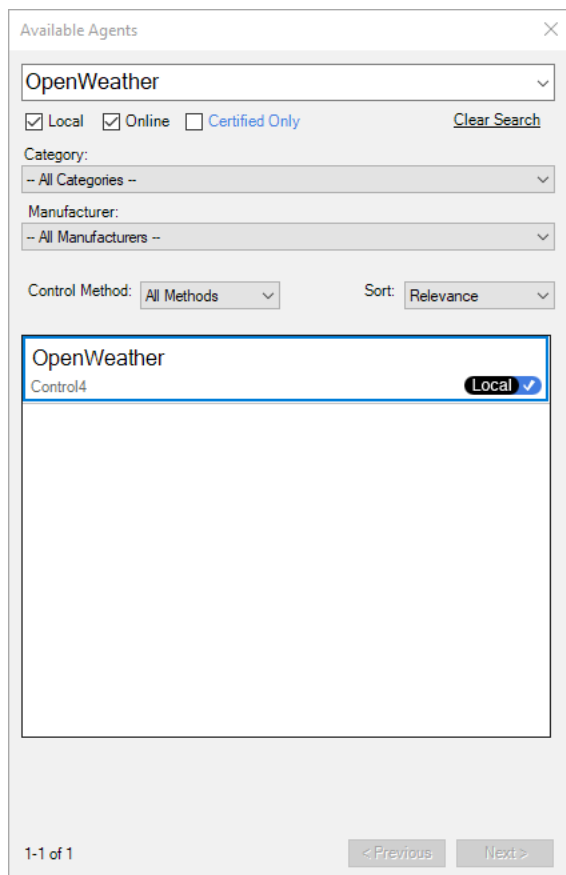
Available Agents

OpenWeather

Local Online Certified Only Clear Search

Category:

-- All Categories --

Manufacturer:

-- All Manufacturers --

Control Method: All Methods

Sort: Relevance

OpenWeather

Control4

Local

1-1 of 1

< Previous

Next >